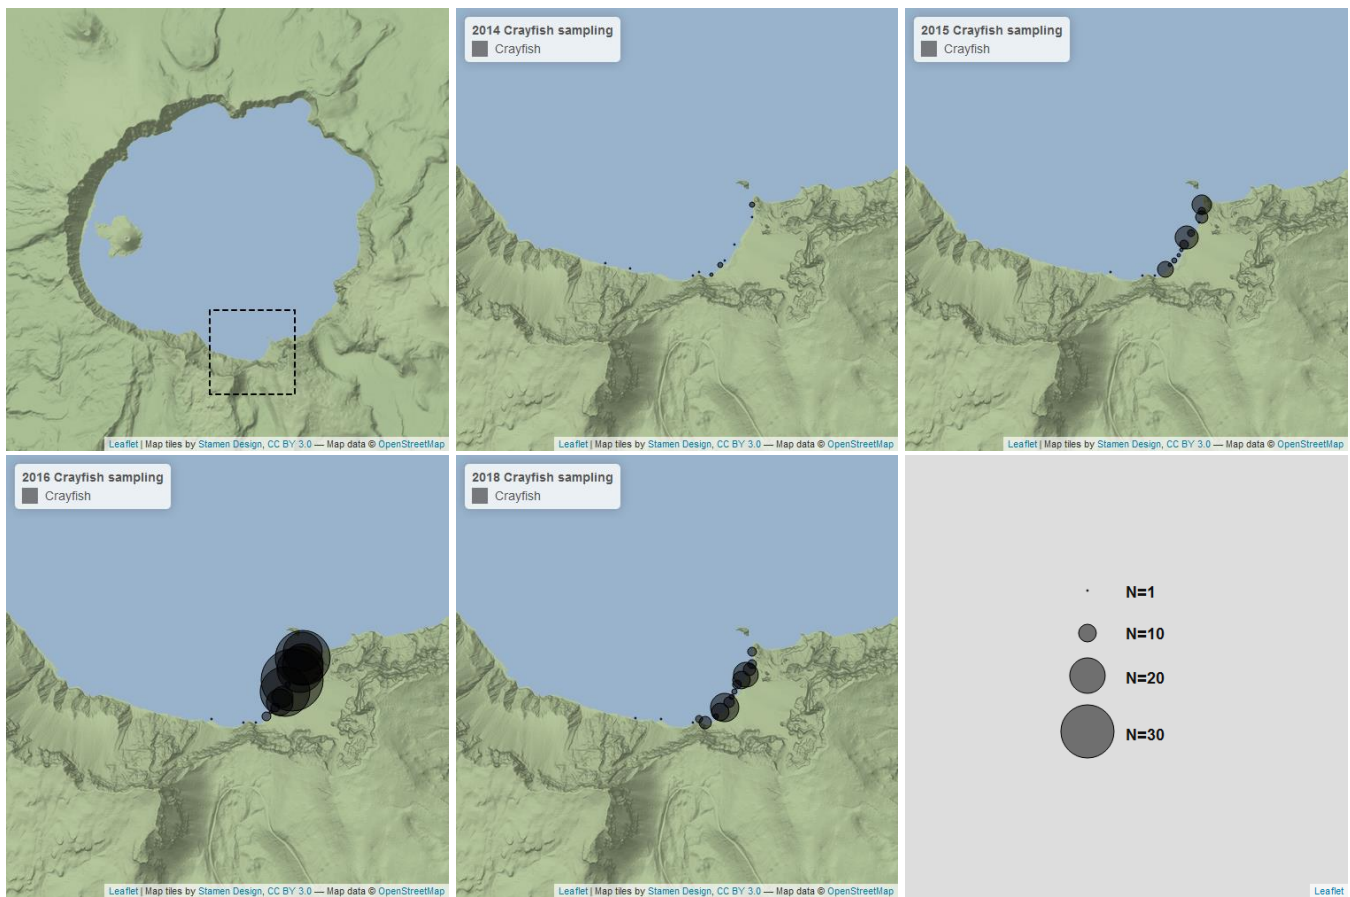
Leaflet | Map tiles by Stamen Design, CC BY 3.0 — Map data © OpenStreetMap

2014 Crayfish sampling
Crayfish

Leaflet | Map tiles by Stamen Design, CC BY 3.0 — Map data © OpenStreetMap

2015 Crayfish sampling
Crayfish

Leaflet | Map tiles by Stamen Design, CC BY 3.0 — Map data © OpenStreetMap

2016 Crayfish sampling
Crayfish

Leaflet | Map tiles by Stamen Design, CC BY 3.0 — Map data © OpenStreetMap

2018 Crayfish sampling
Crayfish

Leaflet | Map tiles by Stamen Design, CC BY 3.0 — Map data © OpenStreetMap

N=1
N=10
N=20
N=30

Leaflet